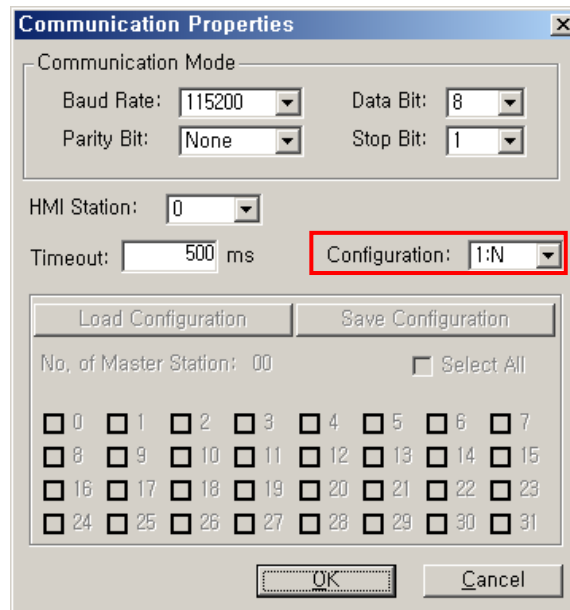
Communication Properties

Communication Mode

Baud Rate: 115200

Data Bit: 8

Parity Bit: None

Stop Bit: 1

HMI Station: 0

Timeout: 500 ms

Configuration: 1:N

Load Configuration

Save Configuration

No. of Master Station: 00

Select All

0 1 2 3 4 5 6 7
8 9 10 11 12 13 14 15
16 17 18 19 20 21 22 23
24 25 26 27 28 29 30 31

OK

Cancel